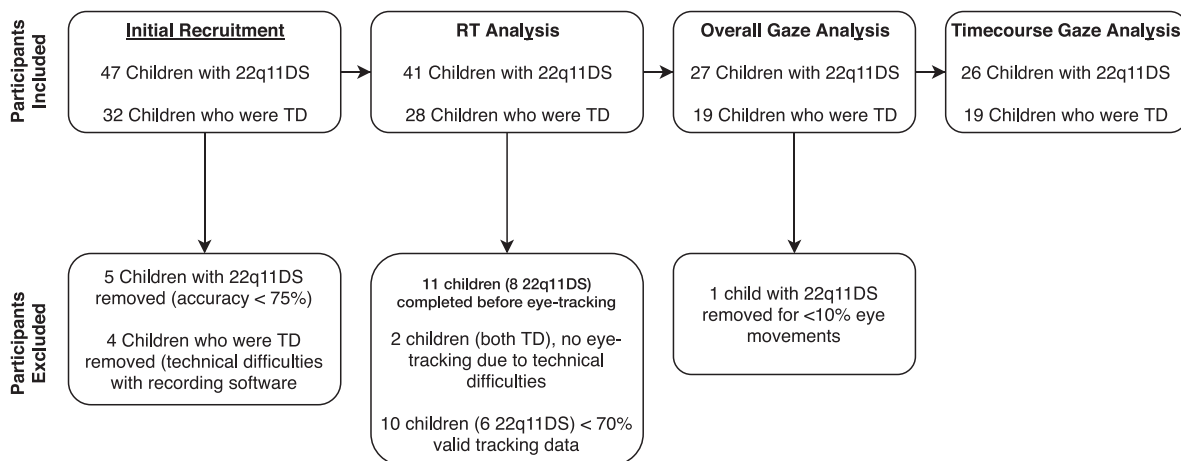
Participants Included

Initial Recruitment

47 Children with 22q11DS

32 Children who were TD

RT Analysis

41 Children with 22q11DS

28 Children who were TD

Overall Gaze Analysis

27 Children with 22q11DS

19 Children who were TD

Timecourse Gaze Analysis

26 Children with 22q11DS

19 Children who were TD

Participants Excluded

5 Children with 22q11DS removed (accuracy < 75%)

4 Children who were TD removed (technical difficulties with recording software

11 children (8 22q11DS) completed before eye-tracking

2 children (both TD), no eye-tracking due to technical difficulties

10 children (6 22q11DS) < 70% valid tracking data

1 child with 22q11DS removed for <10% eye movements